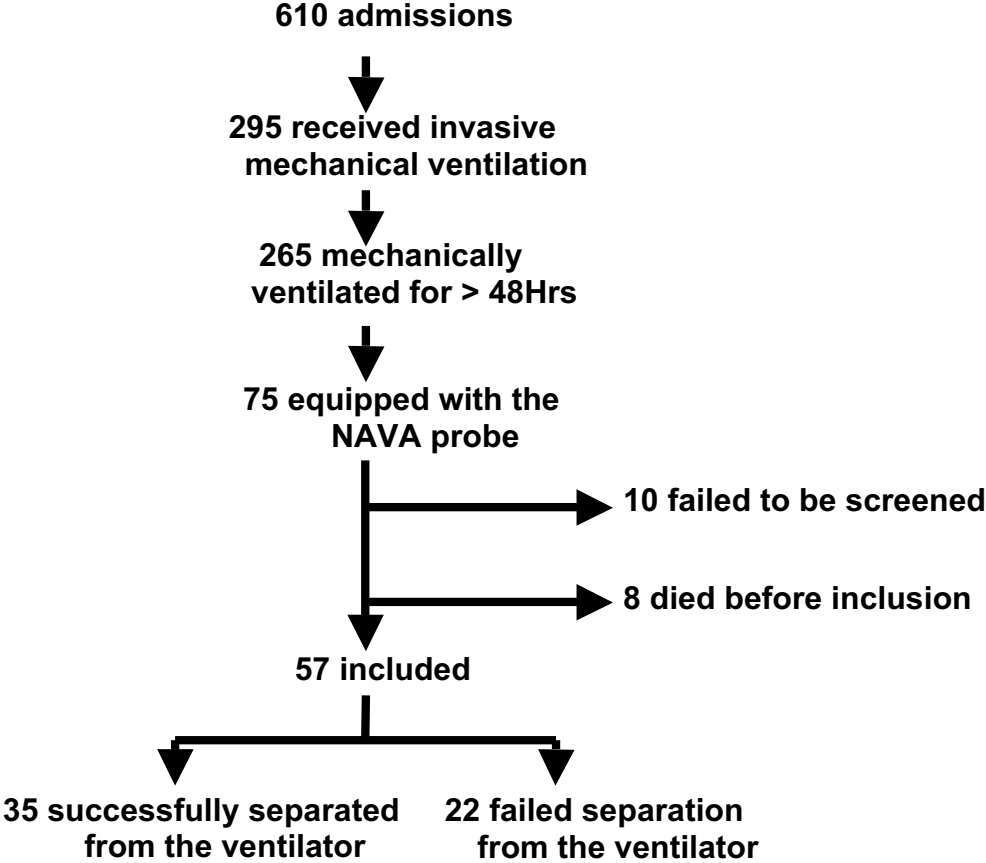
610 admissions

295 received invasive mechanical ventilation

265 mechanically ventilated for > 48Hrs

75 equipped with the NAVA probe

10 failed to be screened

8 died before inclusion

57 included

35 successfully separated from the ventilator

22 failed separation from the ventilator